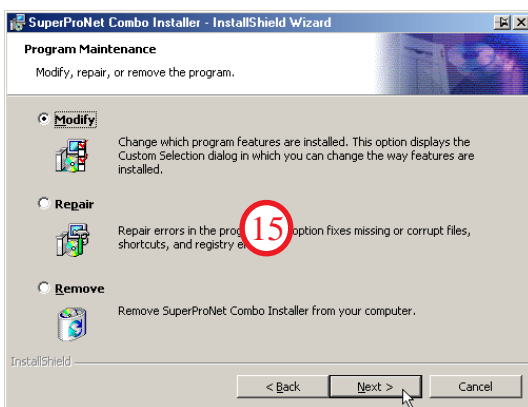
SuperProNet Combo Installer - InstallShield Wizard

Program Maintenance

Modify, repair, or remove the program.

Modify

Change which program features are installed. This option displays the Custom Selection dialog in which you can change the way features are installed.

Repair

Repair errors in the pro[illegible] 15 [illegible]option fixes missing or corrupt files, shortcuts, and registry e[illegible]

Remove

Remove SuperProNet Combo Installer from your computer.

InstallShield

< Back

Next >

Cancel